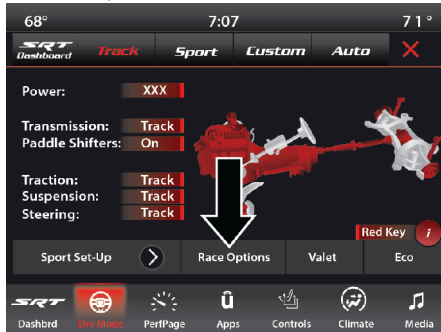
68°
7:07
71°

SRT Dashboard
Track
Sport
Custom
Auto
X

Power: XXX

Transmission: Track
Paddle Shifters: On

Traction: Track
Suspension: Track
Steering: Track

Red Key
i

Sport Set-Up
Race Options
Valet
Eco

SRT Dashbrd
Drv Mode
PerfPage
Apps
Controls
Climate
Media